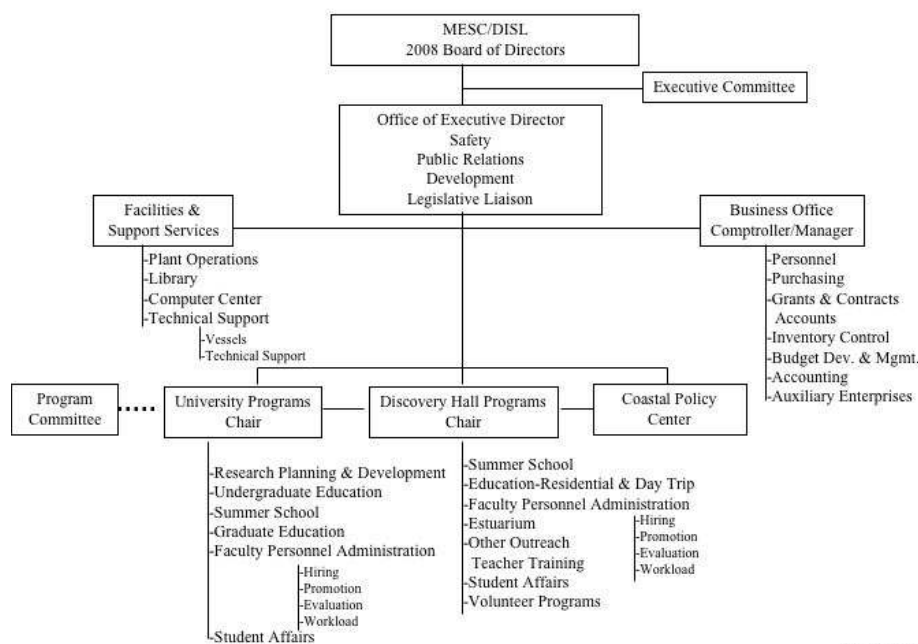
MESC/DISL
2008 Board of Directors

Executive Committee

Office of Executive Director
Safety
Public Relations
Development
Legislative Liaison

Facilities & Support Services

-Plant Operations
-Library
-Computer Center
-Technical Support
-Vessels
-Technical Support

Business Office
Comptroller/Manager

-Personnel
-Purchasing
-Grants & Contracts Accounts
-Inventory Control
-Budget Dev. & Mgmt.
-Accounting
-Auxiliary Enterprises

Program Committee

University Programs Chair

-Research Planning & Development
-Undergraduate Education
-Summer School
-Graduate Education
-Faculty Personnel Administration
-Hiring
-Promotion
-Evaluation
-Workload
-Student Affairs

Discovery Hall Programs Chair

-Summer School
-Education-Residential & Day Trip
-Faculty Personnel Administration
-Hiring
-Promotion
-Evaluation
-Workload
-Estuarium
-Other Outreach
Teacher Training
-Student Affairs
-Volunteer Programs

Coastal Policy Center